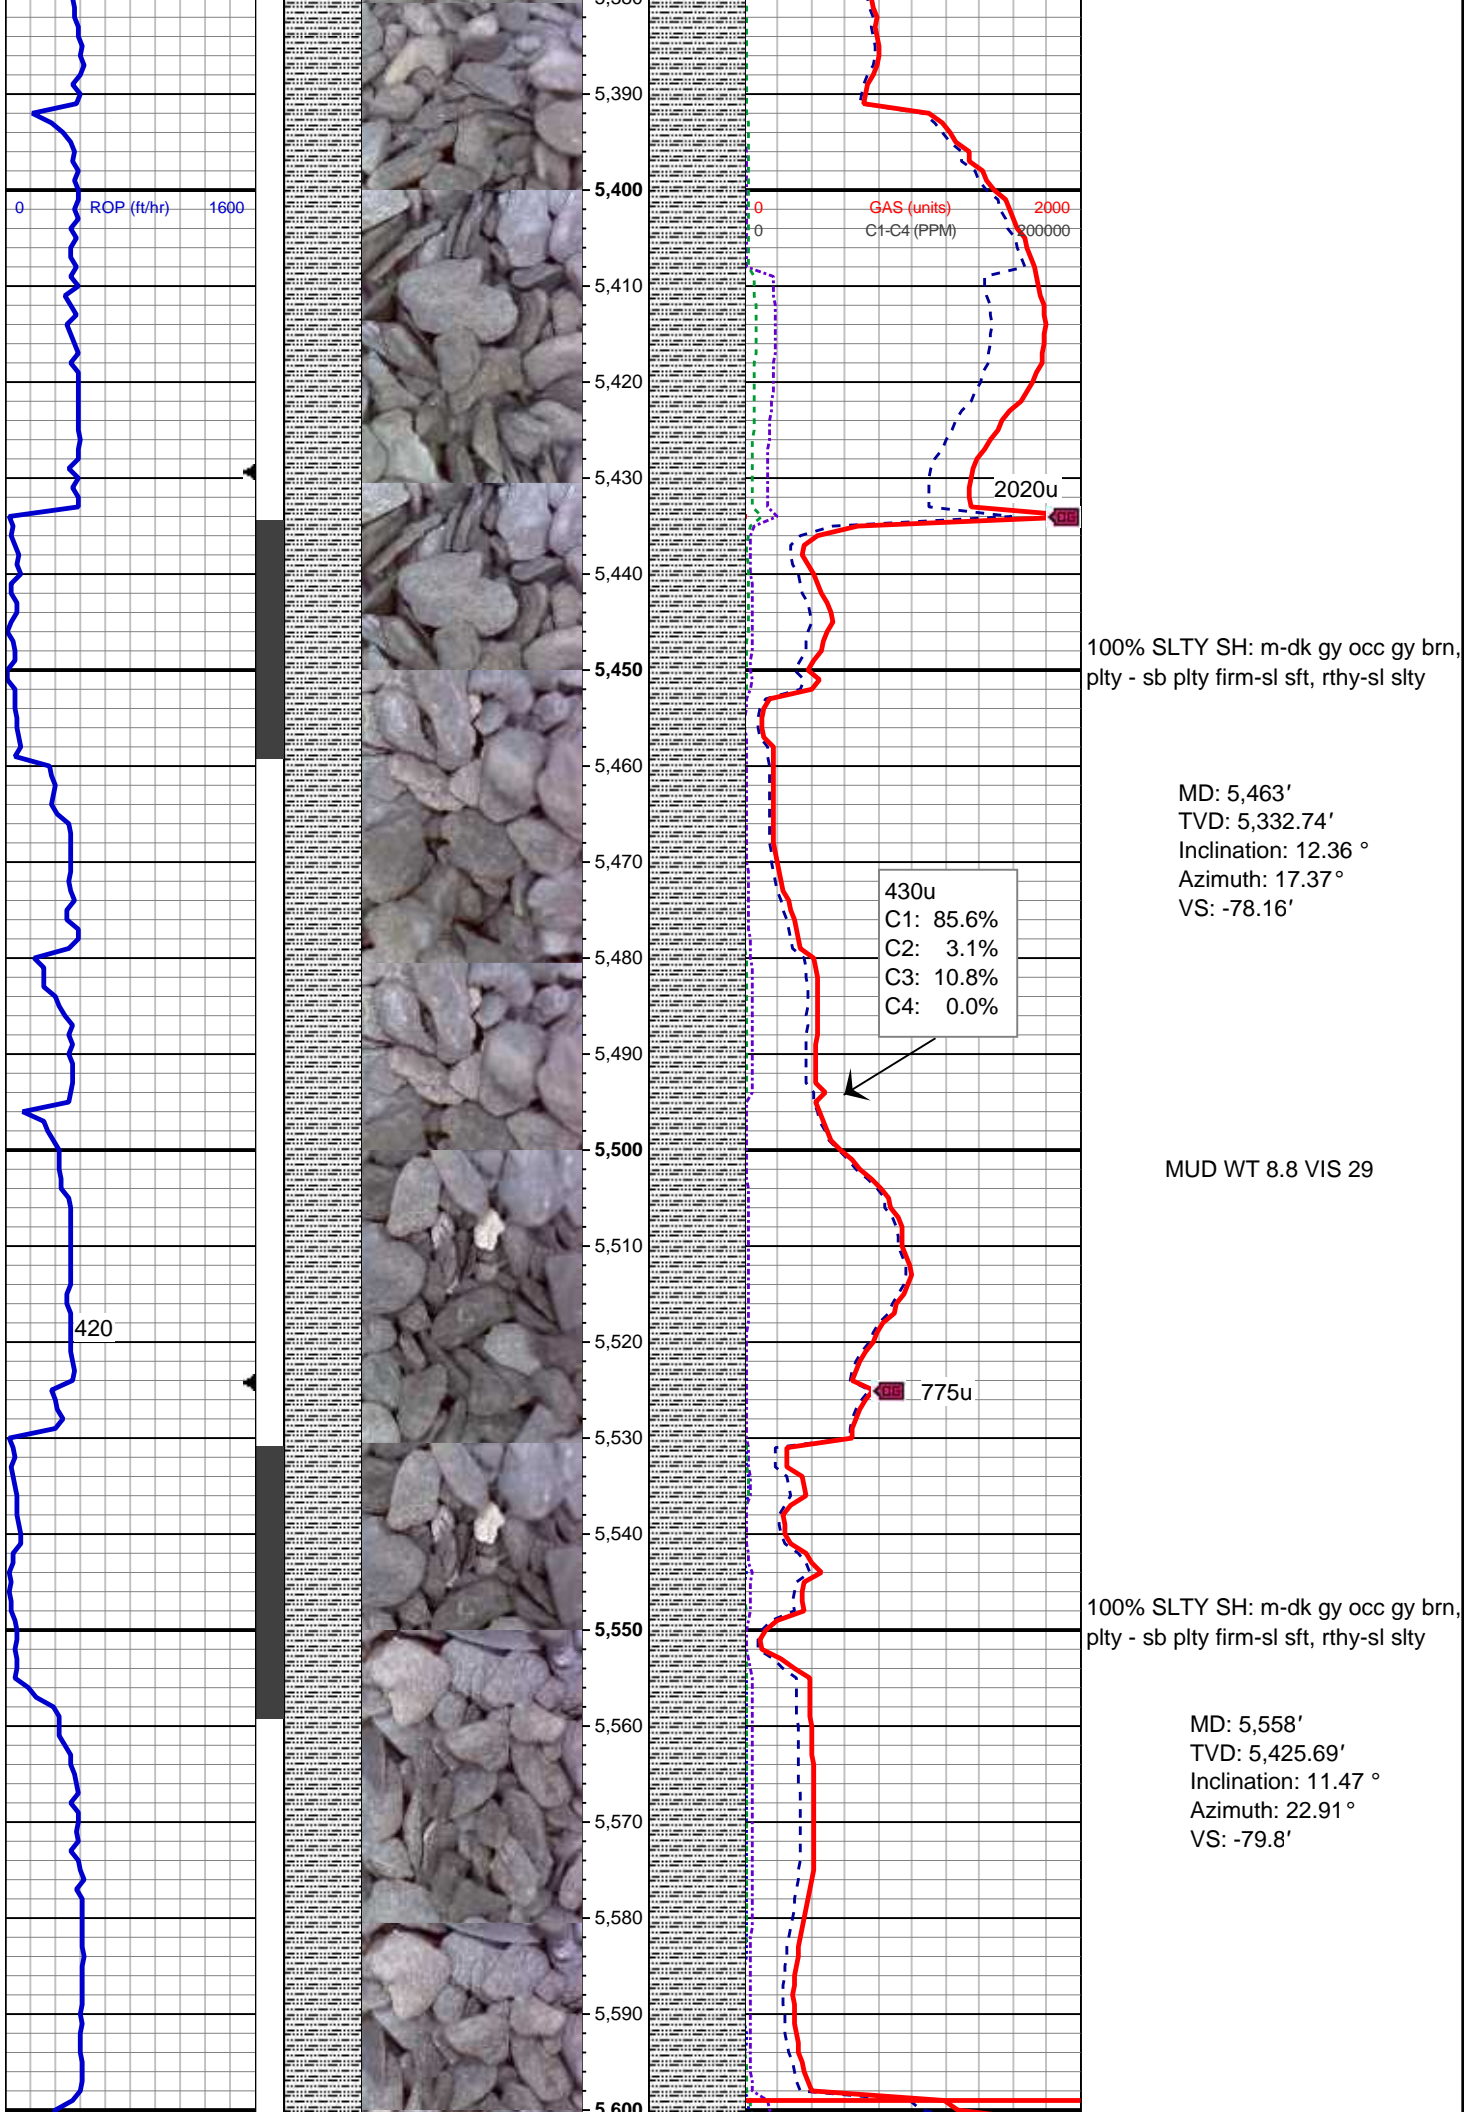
5,380
5,390
5,400
0 ROP (ft/hr) 1600
0 GAS (units) 2000
0 C1-C4 (PPM) 200000
5,410
5,420
5,430
2020u
5,440
5,450
100% SLTY SH: m-dk gy occ gy brn, plty - sb plty firm-sl sft, rthy-sl slty
5,460
MD: 5,463′
TVD: 5,332.74′
Inclination: 12.36 °
Azimuth: 17.37°
VS: -78.16′
5,470
430u
C1: 85.6%
C2: 3.1%
C3: 10.8%
C4: 0.0%
5,480
5,490
5,500
MUD WT 8.8 VIS 29
5,510
420
5,520
775u
5,530
5,540
100% SLTY SH: m-dk gy occ gy brn, plty - sb plty firm-sl sft, rthy-sl slty
5,550
MD: 5,558′
TVD: 5,425.69′
Inclination: 11.47 °
Azimuth: 22.91°
VS: -79.8′
5,560
5,570
5,580
5,590
5,600